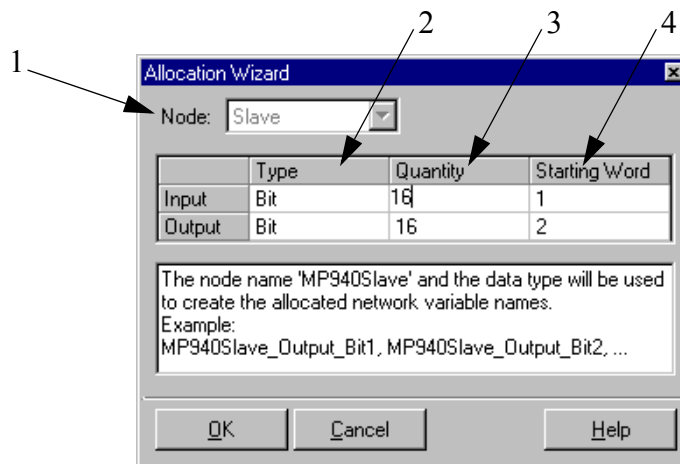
1
2
3
4

Allocation Wizard

Node: Slave

|  | Type | Quantity | Starting Word |
|---|---|---|---|
| Input | Bit | 16 | 1 |
| Output | Bit | 16 | 2 |

The node name 'MP940Slave' and the data type will be used to create the allocated network variable names.
Example:
MP940Slave_Output_Bit1, MP940Slave_Output_Bit2, ...

OK
Cancel
Help